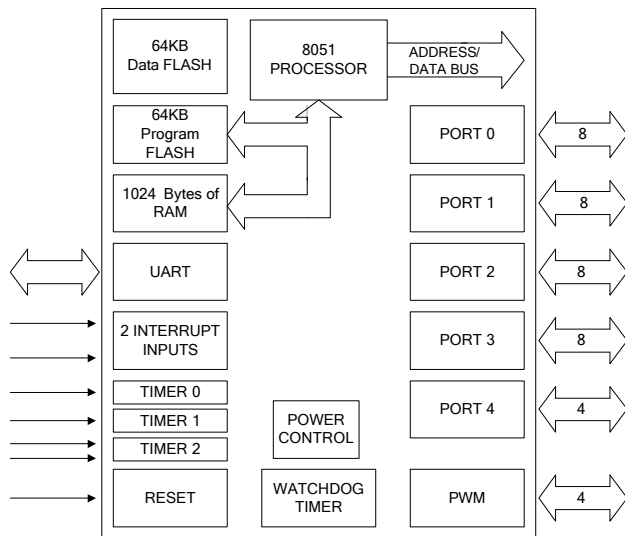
64KB Data FLASH

8051 PROCESSOR

ADDRESS/ DATA BUS

64KB Program FLASH

PORT 0

8

1024 Bytes of RAM

PORT 1

8

UART

PORT 2

8

2 INTERRUPT INPUTS

PORT 3

8

TIMER 0

TIMER 1

TIMER 2

POWER CONTROL

PORT 4

4

RESET

WATCHDOG TIMER

PWM

4